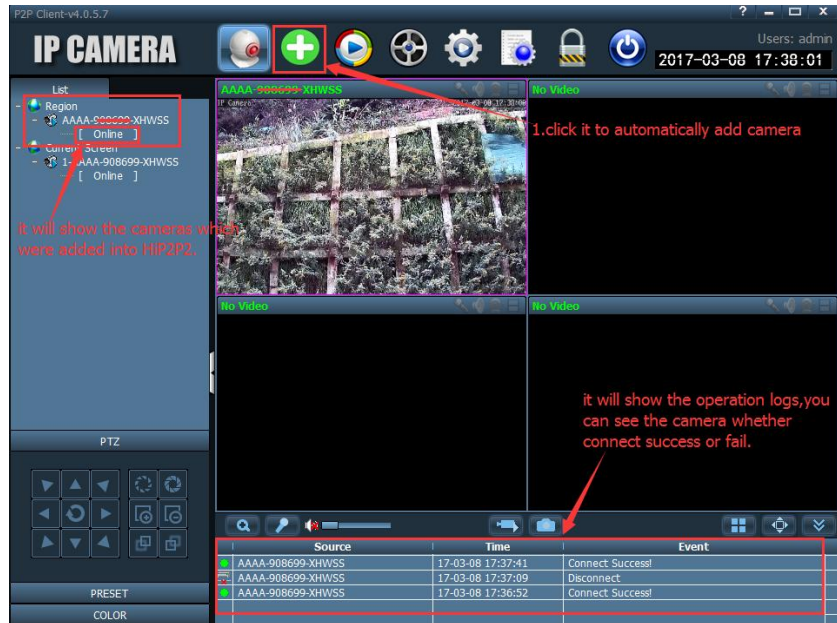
P2P Client-v4.0.5.7

IP CAMERA

Users: admin
2017-03-08 17:38:01

List
Region
AAAA-908699-XHWSS
[ Online ]
Current Screen
1-AAAA-908699-XHWSS
[ Online ]

It will show the cameras which were added into HIP2P2.

AAAA-908699-XHWSS
No Video
No Video
No Video

1.click it to automatically add camera

it will show the operation logs,you can see the camera whether connect success or fail.

PTZ
PRESET
COLOR

| Source | Time | Event |
|---|---|---|
| AAAA-908699-XHWSS | 17-03-08 17:37:41 | Connect Success! |
| AAAA-908699-XHWSS | 17-03-08 17:37:09 | Disconnect |
| AAAA-908699-XHWSS | 17-03-08 17:36:52 | Connect Success! |